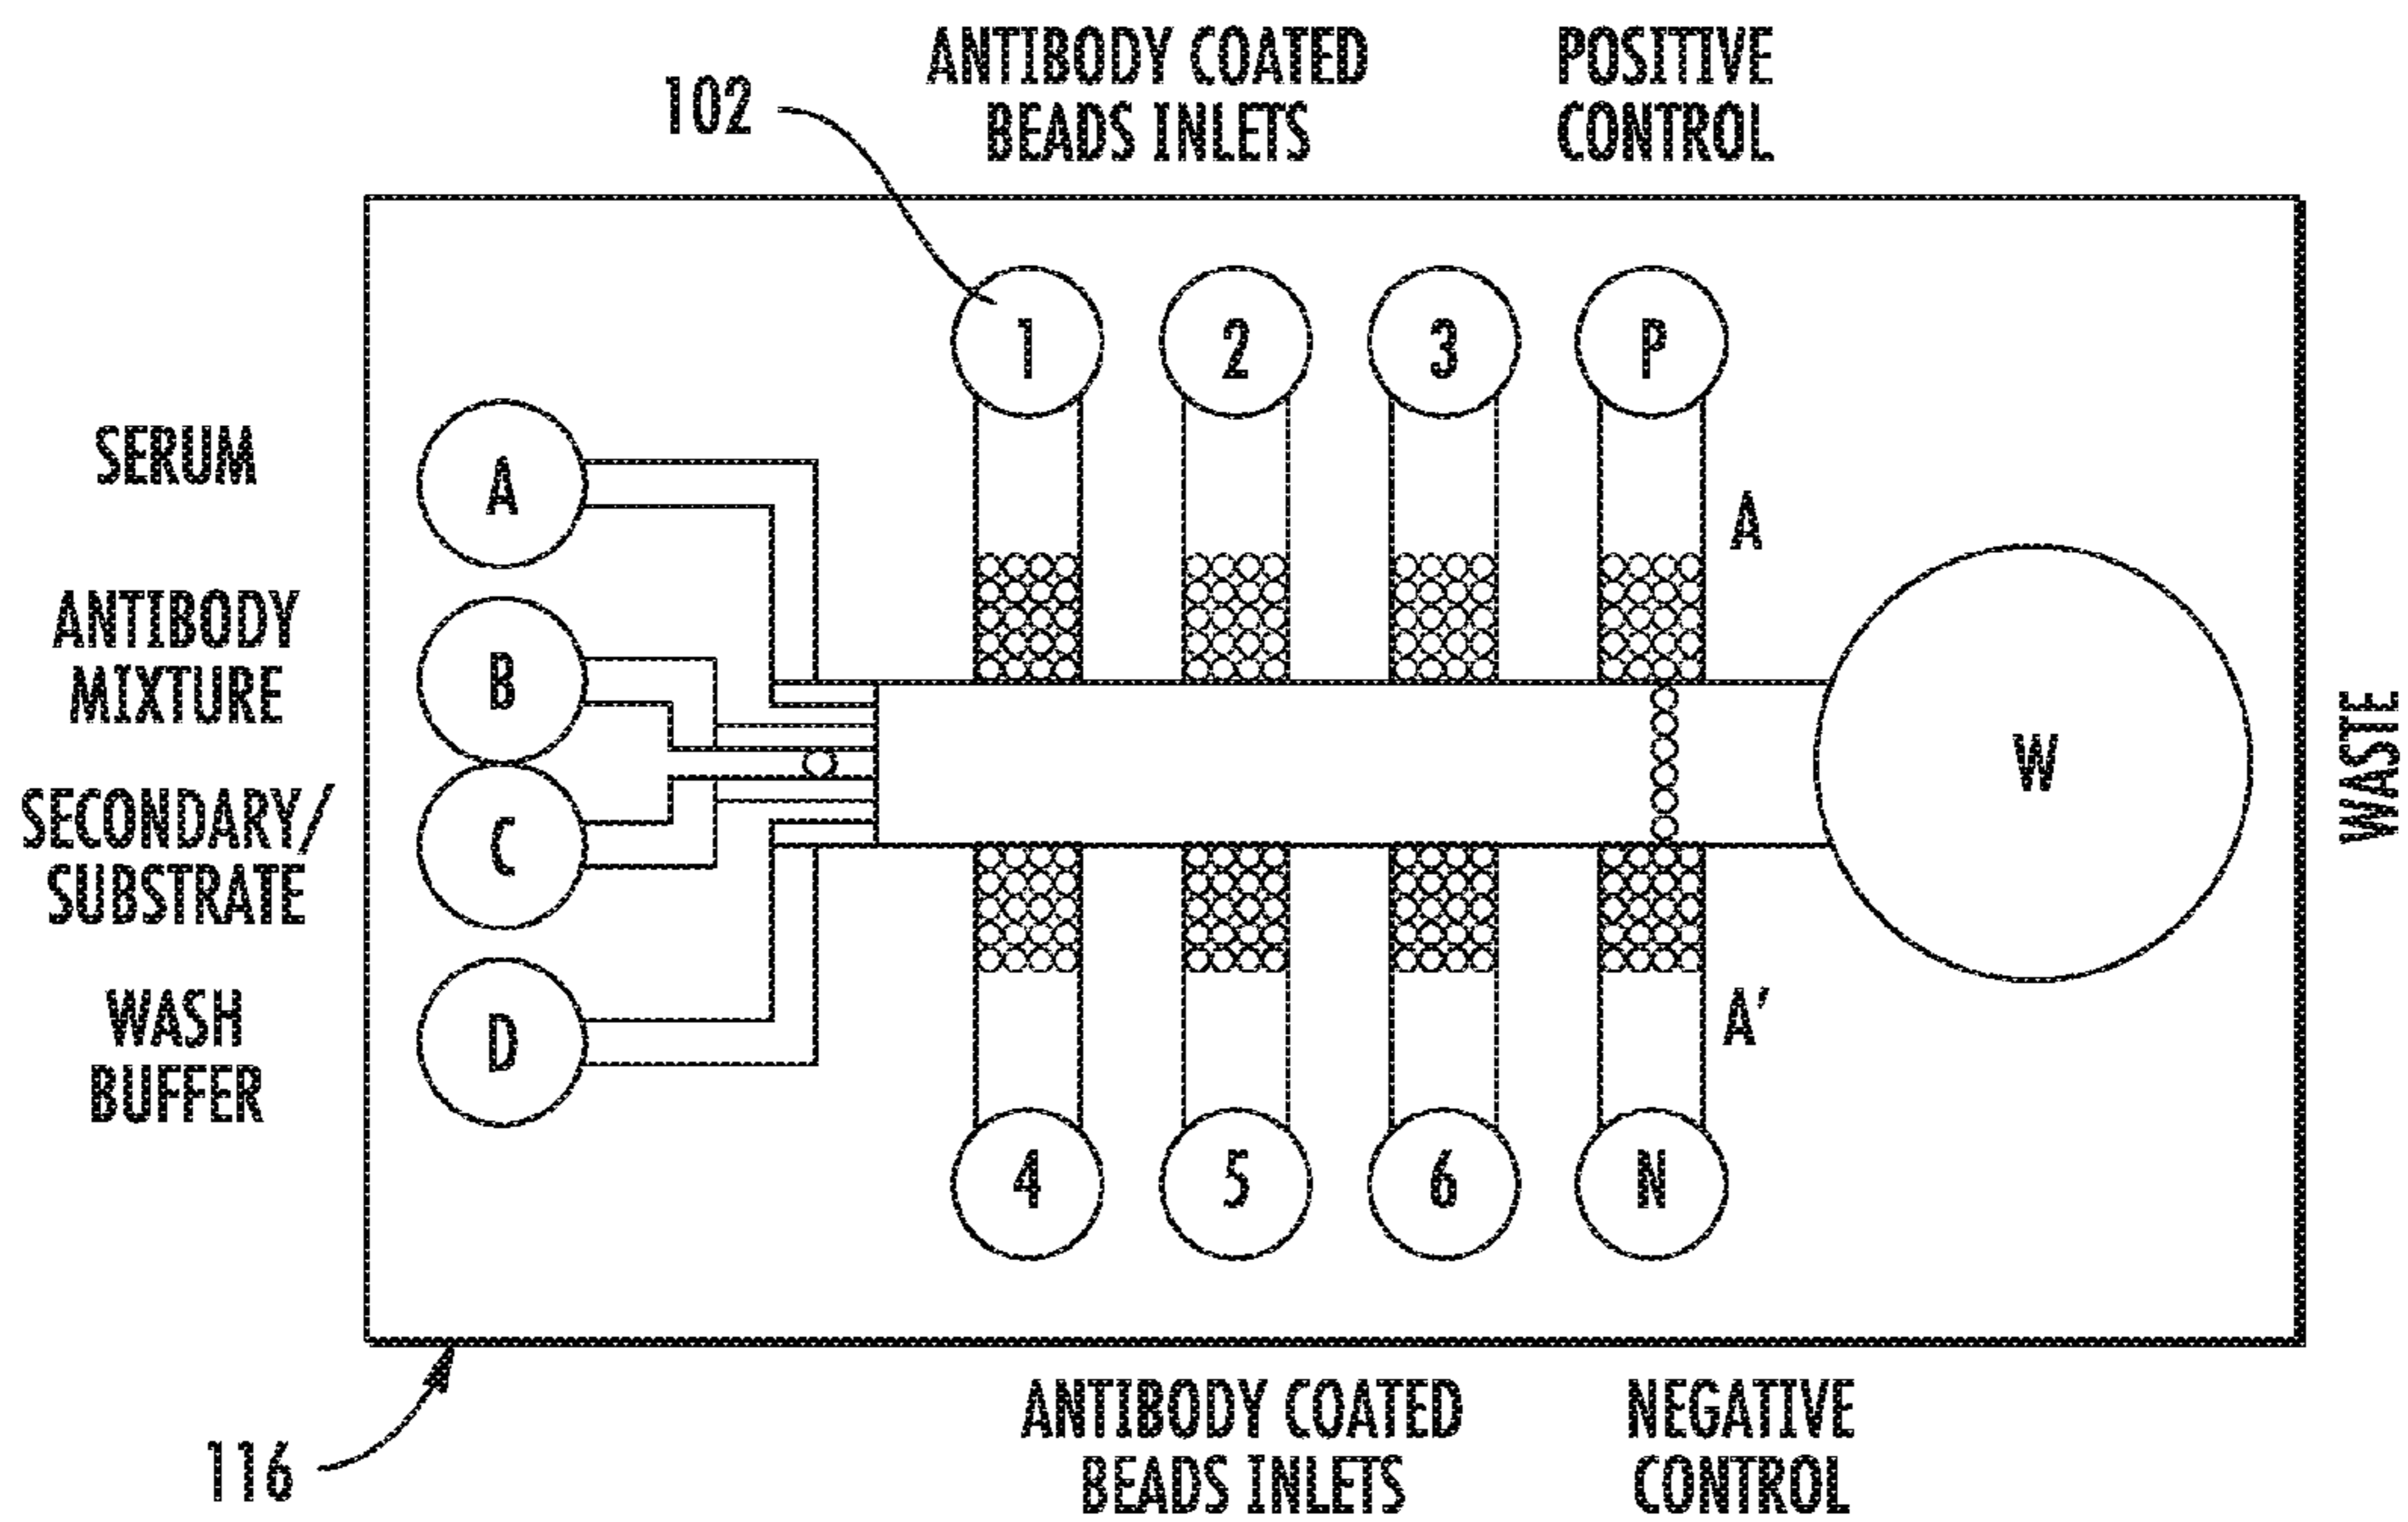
102

ANTIBODY COATED BEADS INLETS

POSITIVE CONTROL

1
2
3
P

SERUM
A

ANTIBODY MIXTURE
B

SECONDARY/ SUBSTRATE
C

WASH BUFFER
D

A

W

WASTE

A'

4
5
6
N

116

ANTIBODY COATED BEADS INLETS

NEGATIVE CONTROL